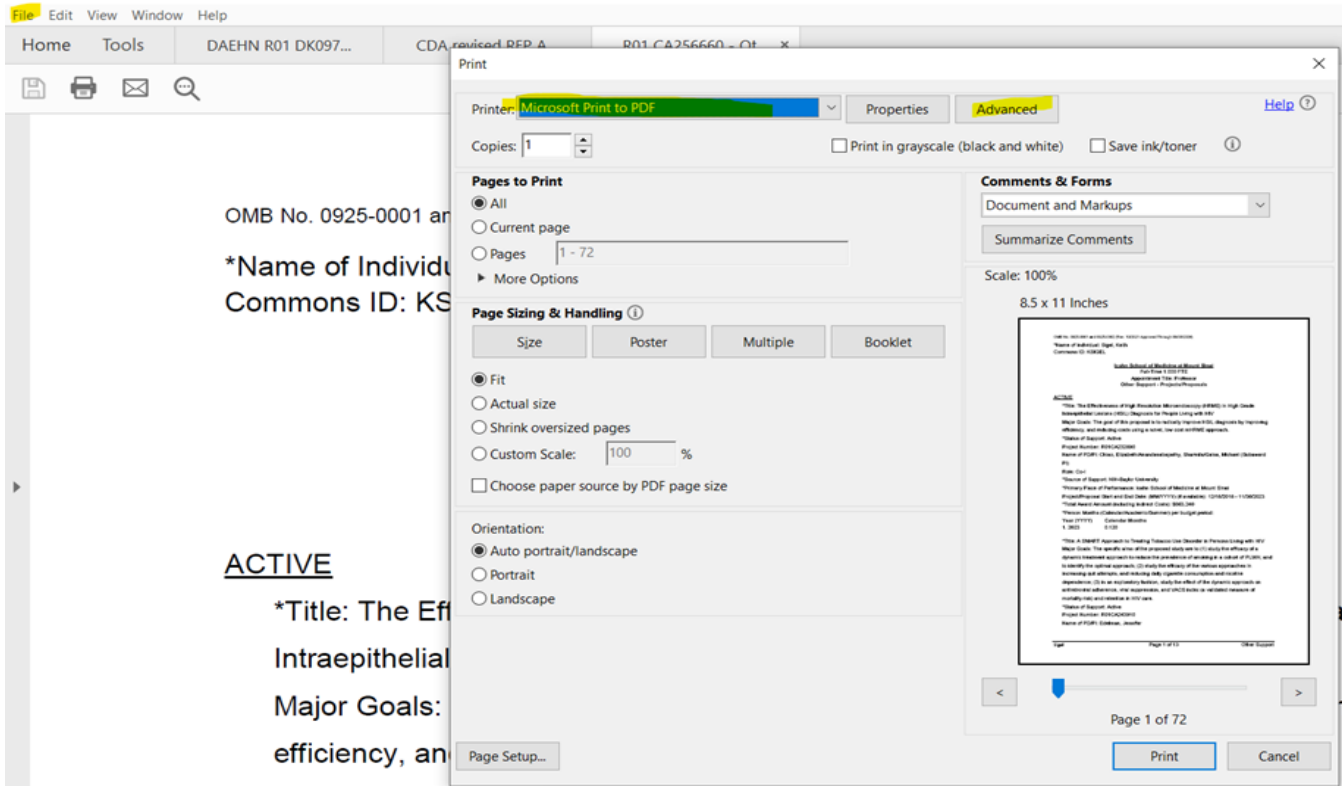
File Edit View Window Help

Home Tools DAEHN R01 DK097... CDA revised RFP A R01 CA256660 - Ot... ×

OMB No. 0925-0001 an

*Name of Individu
Commons ID: KS

ACTIVE
*Title: The Eff
Intraepithelial
Major Goals:
efficiency, an

Print ×

Printer: Microsoft Print to PDF Properties Advanced Help

Copies: 1 Print in grayscale (black and white) Save ink/toner

Pages to Print
All
Current page
Pages 1 - 72
More Options

Page Sizing & Handling
Size Poster Multiple Booklet
Fit
Actual size
Shrink oversized pages
Custom Scale: 100 %
Choose paper source by PDF page size

Orientation:
Auto portrait/landscape
Portrait
Landscape

Comments & Forms
Document and Markups
Summarize Comments

Scale: 100%
8.5 x 11 Inches

< >
Page 1 of 72

Page Setup... Print Cancel